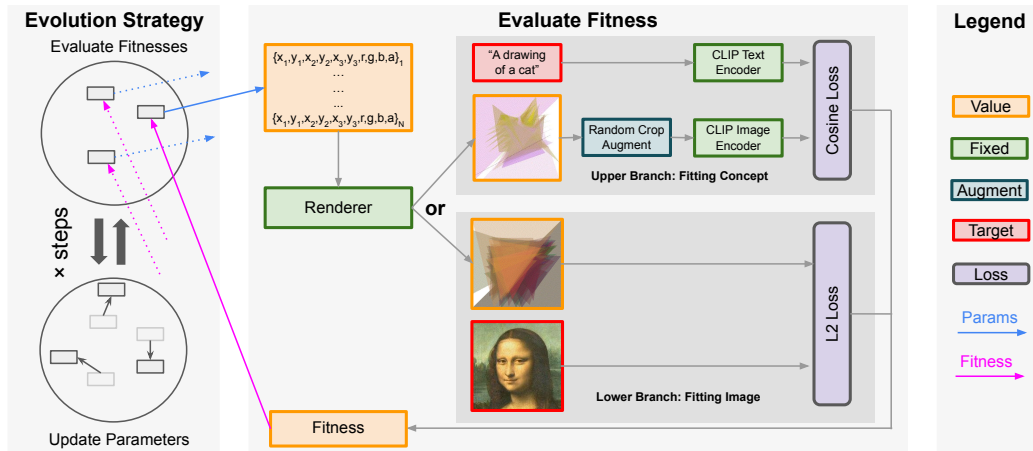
Evolution Strategy

Evaluate Fitnesses

× steps

Update Parameters

Evaluate Fitness

$\{x_1,y_1,x_2,y_2,x_3,y_3,r,g,b,a\}_1$
...
...
...
$\{x_1,y_1,x_2,y_2,x_3,y_3,r,g,b,a\}_N$

Renderer

or

Fitness

"A drawing of a cat"

CLIP Text Encoder

Random Crop Augment

CLIP Image Encoder

Cosine Loss

Upper Branch: Fitting Concept

L2 Loss

Lower Branch: Fitting Image

Legend

Value

Fixed

Augment

Target

Loss

Params

Fitness